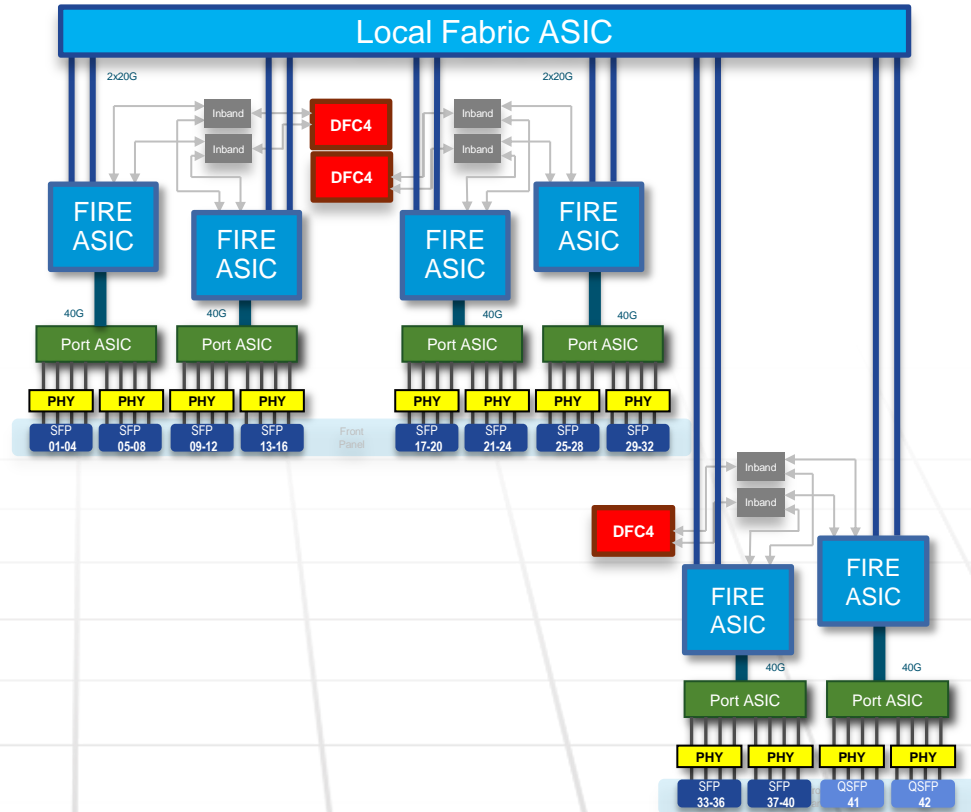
Local Fabric ASIC

2x20G

2x20G

Inband

Inband

DFC4

DFC4

Inband

Inband

FIRE ASIC

FIRE ASIC

FIRE ASIC

FIRE ASIC

40G

40G

40G

40G

Port ASIC

Port ASIC

Port ASIC

Port ASIC

PHY PHY PHY PHY PHY PHY PHY PHY

SFP 01-04

SFP 05-08

SFP 09-12

SFP 13-16

Front Panel

SFP 17-20

SFP 21-24

SFP 25-28

SFP 29-32

Inband

Inband

DFC4

FIRE ASIC

FIRE ASIC

40G

40G

Port ASIC

Port ASIC

PHY PHY PHY PHY

SFP 33-36

SFP 37-40

QSFP 41

QSFP 42